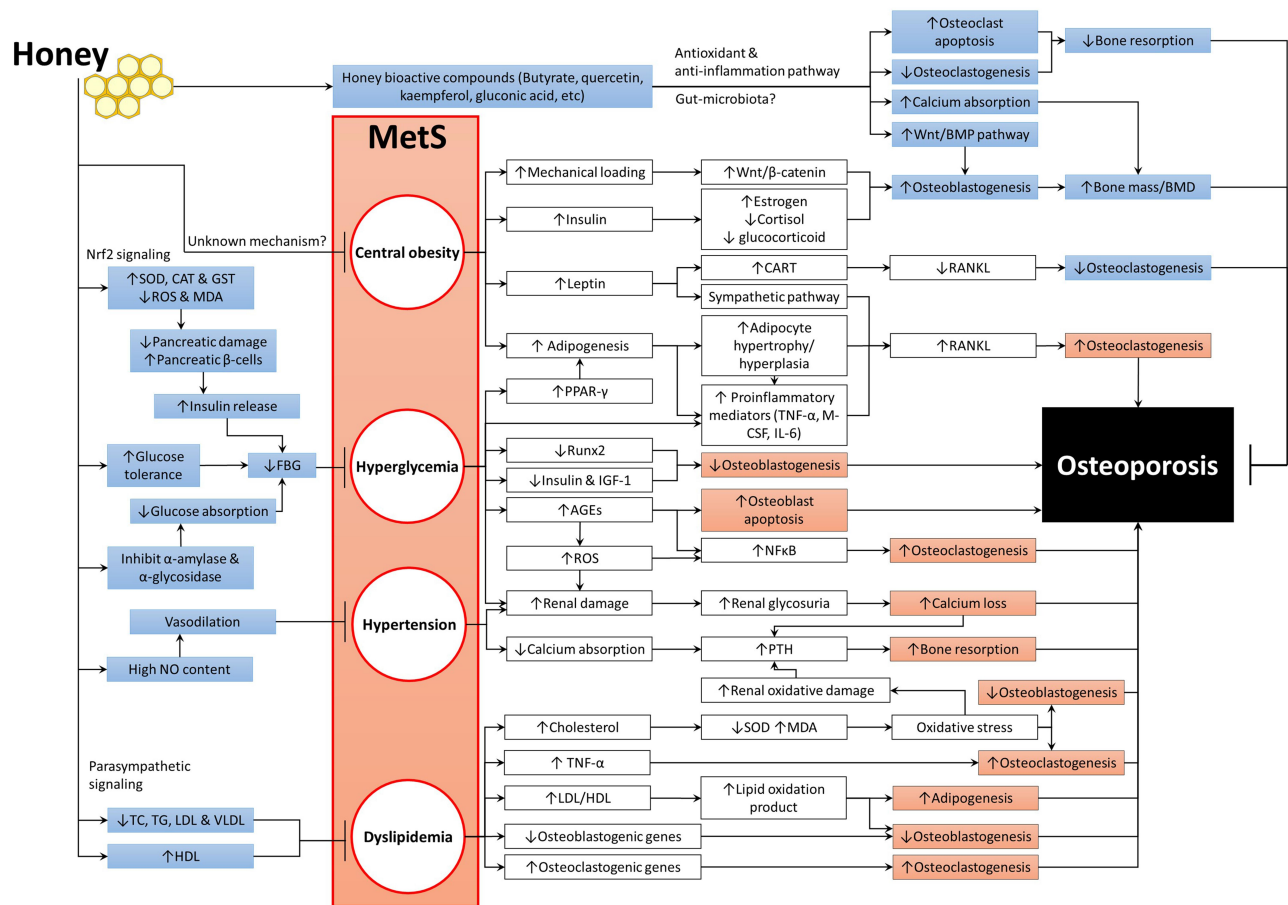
Honey

Honey bioactive compounds (Butyrate, quercetin, kaempferol, gluconic acid, etc)

Antioxidant & anti-inflammation pathway

Gut-microbiota?

↑Osteoclast apoptosis

↓Osteoclastogenesis

↑Calcium absorption

↑Wnt/BMP pathway

↓Bone resorption

MetS

Central obesity

↑Mechanical loading

↑Wnt/β-catenin

↑Insulin

↑Estrogen
↓Cortisol
↓ glucocorticoid

↑Osteoblastogenesis

↑Bone mass/BMD

Unknown mechanism?

Nrf2 signaling

↑SOD, CAT & GST
↓ROS & MDA

↓Pancreatic damage
↑Pancreatic β-cells

↑Insulin release

↑Leptin

↑CART

↓RANKL

↓Osteoclastogenesis

Sympathetic pathway

↑ Adipogenesis

↑Adipocyte hypertrophy/ hyperplasia

↑RANKL

↑Osteoclastogenesis

↑PPAR-γ

↑ Proinflammatory mediators (TNF-α, M-CSF, IL-6)

Osteoporosis

↑Glucose tolerance

↓FBG

Hyperglycemia

↓Runx2

↓Insulin & IGF-1

↓Osteoblastogenesis

↓Glucose absorption

↑AGEs

↑Osteoblast apoptosis

Inhibit α-amylase & α-glycosidase

↑ROS

↑NFκB

↑Osteoclastogenesis

Vasodilation

Hypertension

↑Renal damage

↑Renal glycosuria

↑Calcium loss

High NO content

↓Calcium absorption

↑PTH

↑Bone resorption

↑Renal oxidative damage

↓Osteoblastogenesis

↑Cholesterol

↓SOD ↑MDA

Oxidative stress

Parasympathetic signaling

↑ TNF-α

↑Osteoclastogenesis

↑LDL/HDL

↑Lipid oxidation product

↑Adipogenesis

↓TC, TG, LDL & VLDL

Dyslipidemia

↓Osteoblastogenic genes

↓Osteoblastogenesis

↑HDL

↑Osteoclastogenic genes

↑Osteoclastogenesis